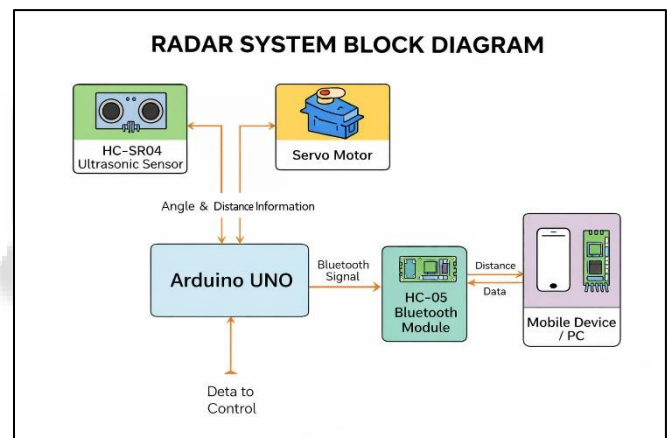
RADAR SYSTEM BLOCK DIAGRAM

HC-SR04
Ultrasonic Sensor

Servo Motor

Angle & Distance Information

Arduino UNO

Bluetooth
Signal

HC-05
Bluetooth
Module

Distance

Data

Mobile Device
/ PC

Deta to
Control